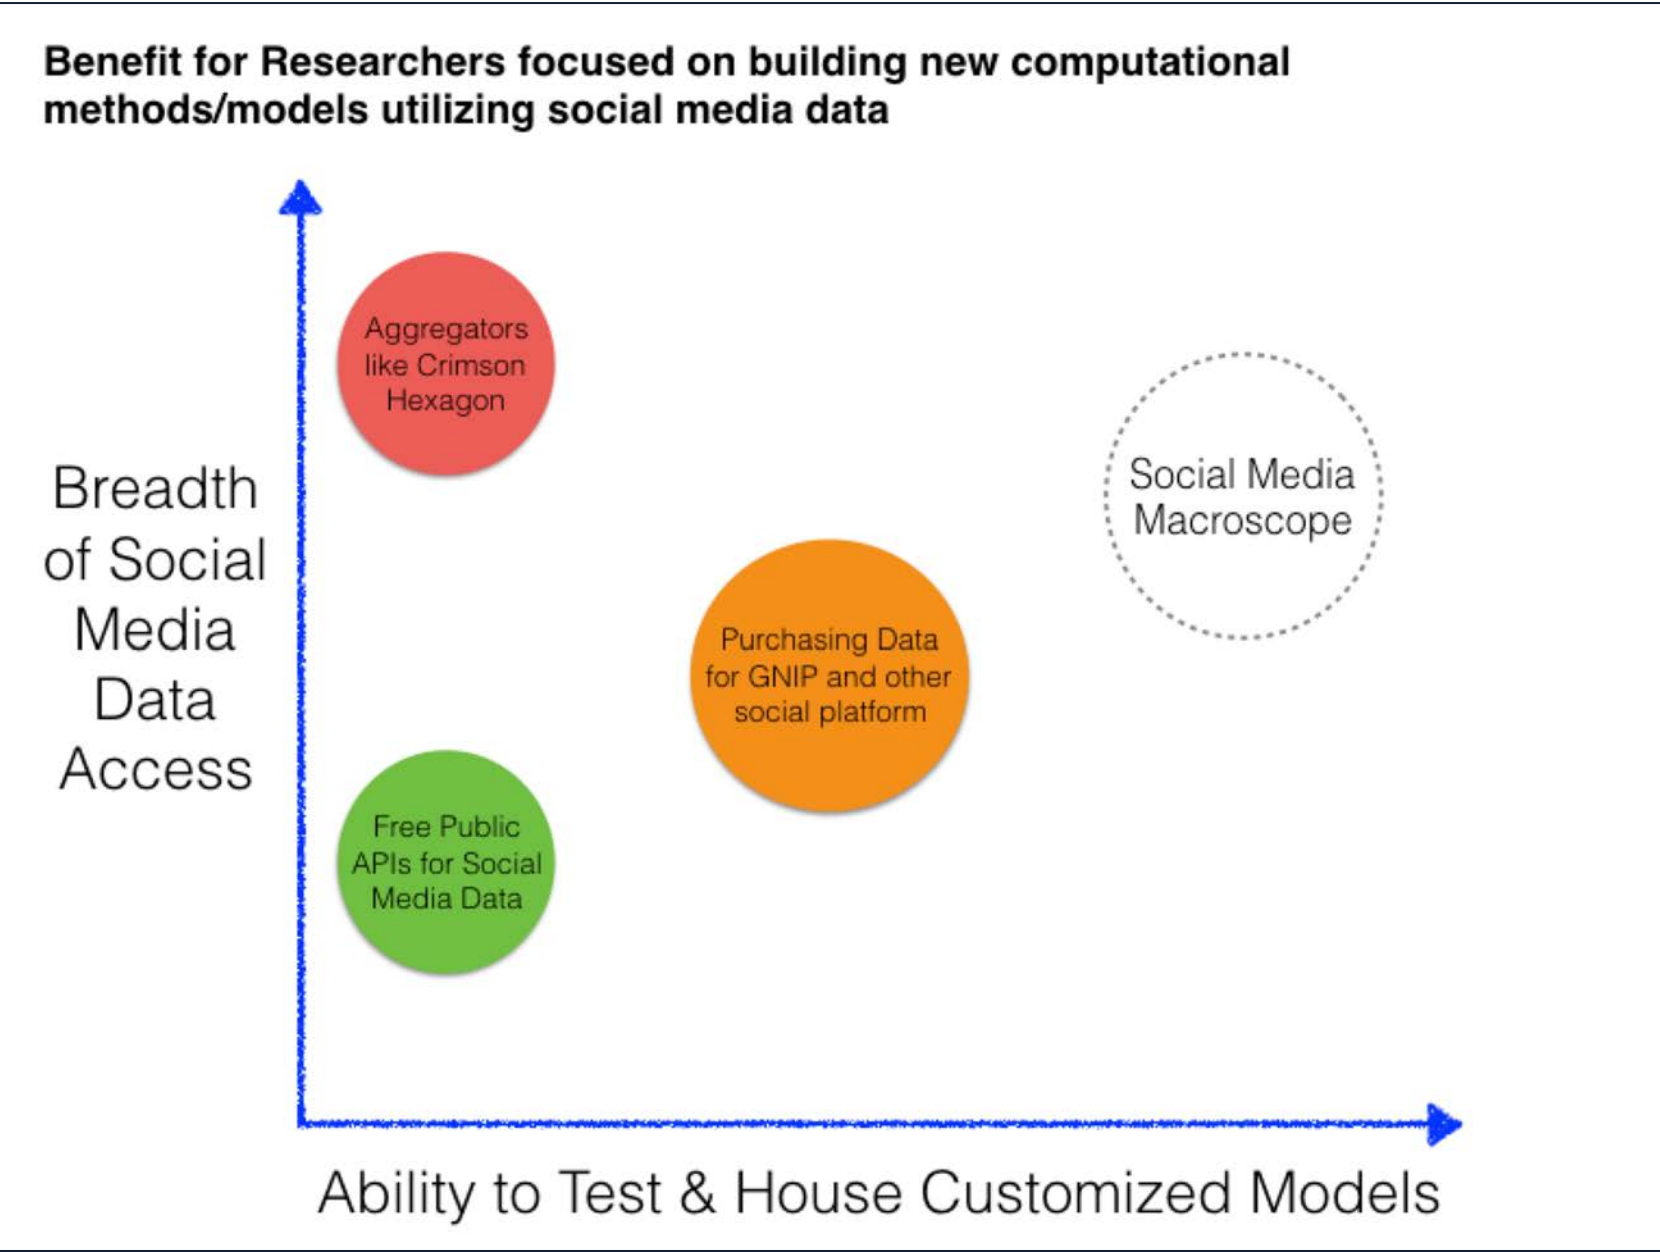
Benefit for Researchers focused on building new computational methods/models utilizing social media data

Breadth of Social Media Data Access

Aggregators like Crimson Hexagon

Social Media Macroscope

Purchasing Data for GNIP and other social platform

Free Public APIs for Social Media Data

Ability to Test & House Customized Models